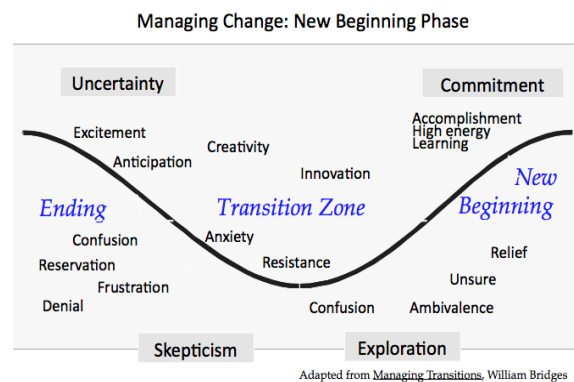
Managing Change: New Beginning Phase

Uncertainty

Commitment

Excitement

Anticipation

Creativity

Innovation

Accomplishment
High energy
Learning

Ending

Transition Zone

New Beginning

Confusion

Reservation

Frustration

Denial

Anxiety

Resistance

Confusion

Relief

Unsure

Ambivalence

Skepticism

Exploration

Adapted from Managing Transitions, William Bridges